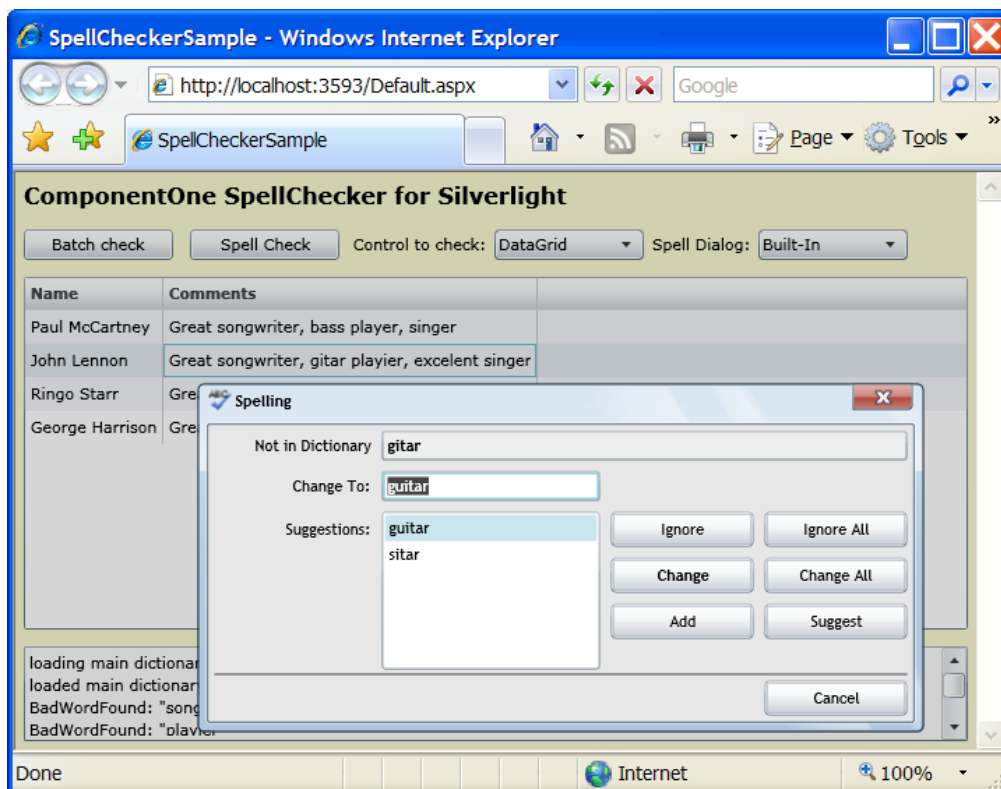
SpellCheckerSample - Windows Internet Explorer

http://localhost:3593/Default.aspx

Google

SpellCheckerSample

Page Tools

ComponentOne SpellChecker for Silverlight

Batch check | Spell Check | Control to check: DataGrid | Spell Dialog: Built-In

| Name | Comments |
|---|---|
| Paul McCartney | Great songwriter, bass player, singer |
| John Lennon | Great songwriter, gitar playier, excelent singer |
| Ringo Starr | Gre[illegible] |
| George Harrison | Gre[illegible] |

Spelling

Not in Dictionary gitar

Change To: guitar

Suggestions:
guitar
sitar

Ignore
Ignore All
Change
Change All
Add
Suggest
Cancel

loading main dictionar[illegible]
loaded main dictionar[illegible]
BadWordFound: "song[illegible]
BadWordFound: "playier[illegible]

Done
Internet
100%